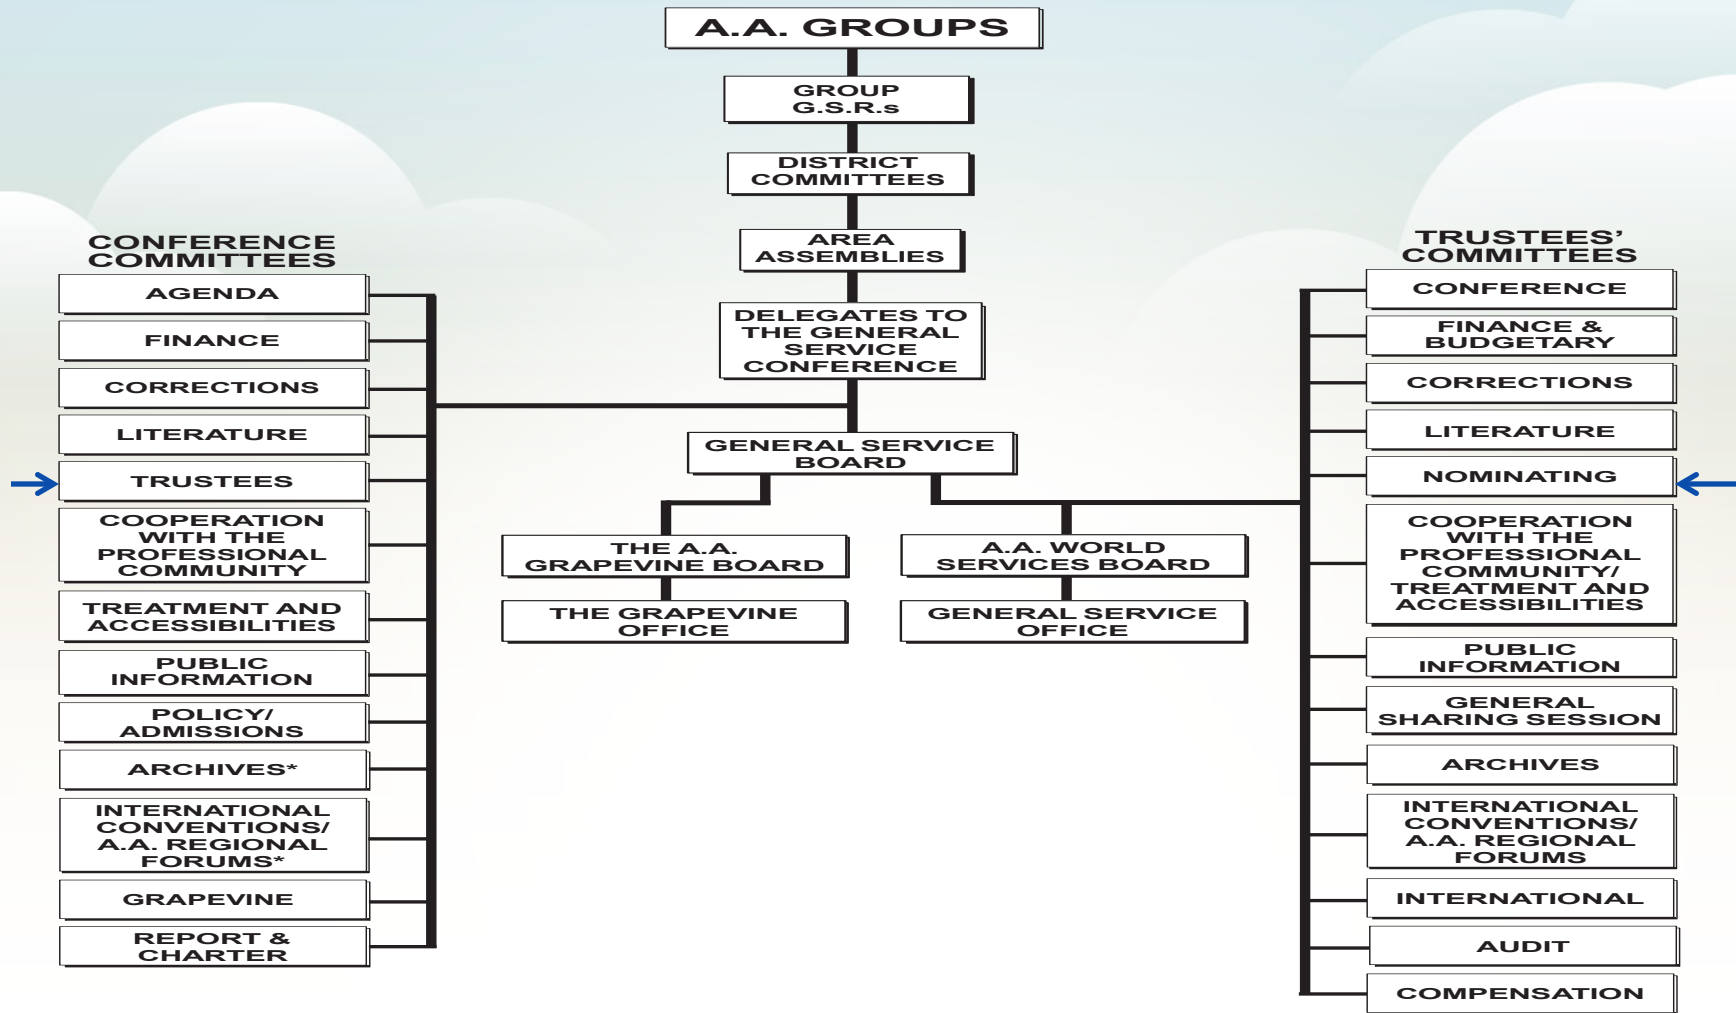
A.A. GROUPS

GROUP G.S.R.s

DISTRICT COMMITTEES

AREA ASSEMBLIES

DELEGATES TO THE GENERAL SERVICE CONFERENCE

GENERAL SERVICE BOARD

THE A.A. GRAPEVINE BOARD

THE GRAPEVINE OFFICE

A.A. WORLD SERVICES BOARD

GENERAL SERVICE OFFICE

CONFERENCE COMMITTEES

AGENDA

FINANCE

CORRECTIONS

LITERATURE

TRUSTEES

COOPERATION WITH THE PROFESSIONAL COMMUNITY

TREATMENT AND ACCESSIBILITIES

PUBLIC INFORMATION

POLICY/ ADMISSIONS

ARCHIVES*

INTERNATIONAL CONVENTIONS/ A.A. REGIONAL FORUMS*

GRAPEVINE

REPORT & CHARTER

TRUSTEES' COMMITTEES

CONFERENCE

FINANCE & BUDGETARY

CORRECTIONS

LITERATURE

NOMINATING

COOPERATION WITH THE PROFESSIONAL COMMUNITY/ TREATMENT AND ACCESSIBILITIES

PUBLIC INFORMATION

GENERAL SHARING SESSION

ARCHIVES

INTERNATIONAL CONVENTIONS/ A.A. REGIONAL FORUMS

INTERNATIONAL

AUDIT

COMPENSATION